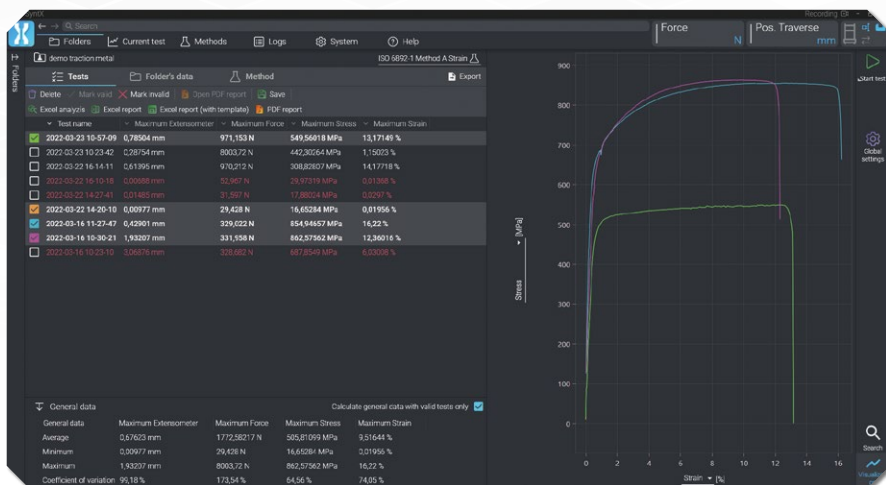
SymX
Recording

Search

Folders
Current test
Methods
Logs
System
Help

Force
N
Pos. Traverse
mm

Folders

demo traction metal
ISO 6892-1 Method A Strain

Tests
Folder's data
Method
Export

Delete
Mark valid
Mark invalid
Open PDF report
Save

Excel anayzis
Excel report
Excel report (with template)
PDF report

| | Test name | Maximum Extensometer | Maximum Force | Maximum Stress | Maximum Strain |
|---|---|---|---|---|---|
| ☑ | 2022-03-23 10-57-09 | 0,78504 mm | 971,153 N | 549,56018 MPa | 13,17149 % |
| ☐ | 2022-03-23 10-23-42 | 0,28754 mm | 8003,72 N | 442,30264 MPa | 1,15023 % |
| ☐ | 2022-03-22 16-14-11 | 0,61395 mm | 970,212 N | 308,82807 MPa | 14,17718 % |
| ☐ | 2022-03-22 16-10-18 | 0,00688 mm | 52,967 N | 29,97319 MPa | 0,01386 % |
| ☐ | 2022-03-22 14-27-41 | 0,01485 mm | 31,597 N | 17,88024 MPa | 0,0297 % |
| ☑ | 2022-03-22 14-20-10 | 0,00977 mm | 29,428 N | 16,65284 MPa | 0,01956 % |
| ☑ | 2022-03-16 11-27-47 | 0,42901 mm | 329,022 N | 854,94657 MPa | 16,22 % |
| ☑ | 2022-03-16 10-30-21 | 1,93207 mm | 331,158 N | 862,57562 MPa | 12,36016 % |
| ☐ | 2022-03-16 10-23-10 | 3,06876 mm | 328,682 N | 687,8549 MPa | 6,03008 % |

General data
Calculate general data with valid tests only

| General data | Maximum Extensometer | Maximum Force | Maximum Stress | Maximum Strain |
|---|---|---|---|---|
| Average | 0,67623 mm | 1772,58217 N | 505,81099 MPa | 9,51644 % |
| Minimum | 0,00977 mm | 29,428 N | 16,65284 MPa | 0,01956 % |
| Maximum | 1,93237 mm | 8003,72 N | 862,57562 MPa | 16,22 % |
| Coefficient of variation | 99,18 % | 173,54 % | 64,56 % | 74,05 % |

900
800
700
600
500
400
300
200
100
0
Stress [MPa]
0 2 4 6 8 10 12 14 16
Strain [%]

Start test
Global settings
Search
Visualize